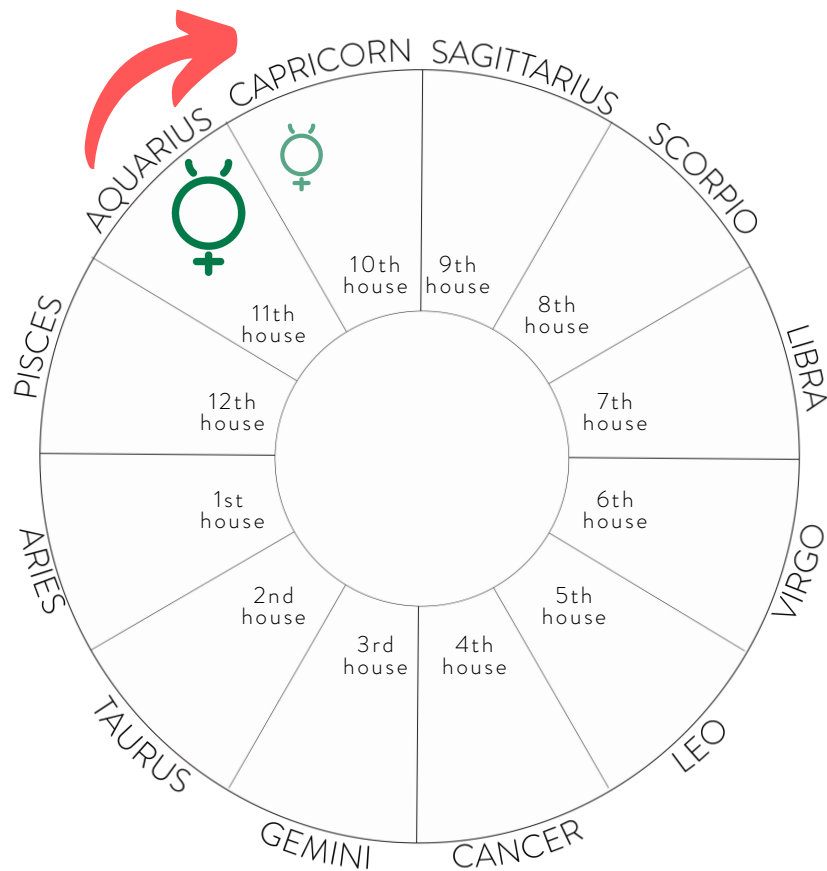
CAPRICORN SAGITTARIUS
AQUARIUS
SCORPIO
10th house
9th house
8th house
11th house
PISCES
LIBRA
12th house
7th house
1st house
6th house
ARIES
VIRGO
2nd house
5th house
3rd house
4th house
TAURUS
LEO
GEMINI
CANCER